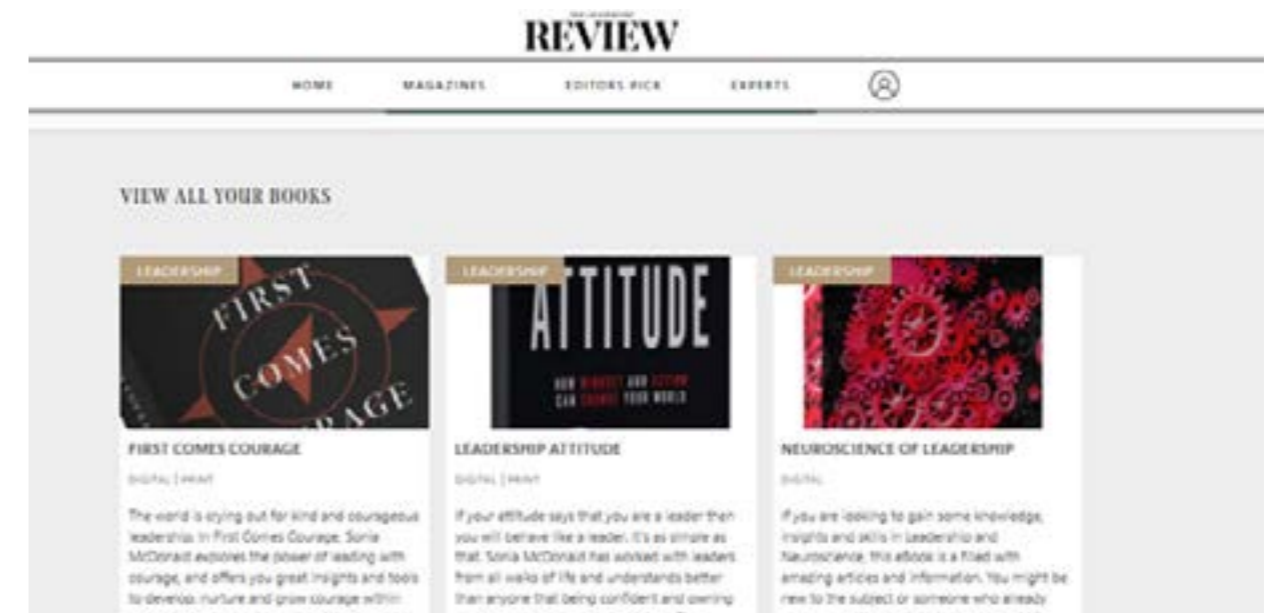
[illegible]
REVIEW

HOME MAGAZINES EDITORS PICK EXPERTS

VIEW ALL YOUR BOOKS

LEADERSHIP

FIRST COMES COURAGE

FIRST COMES COURAGE

DIGITAL | PRINT

The world is crying out for kind and courageous leadership. In First Comes Courage, Sonia McDonald exposes the power of leading with courage, and offers you great insights and tools to develop, nurture and grow courage within

LEADERSHIP

ATTITUDE

HOW MINDSET AND ACTION CAN CHANGE YOUR WORLD

LEADERSHIP ATTITUDE

DIGITAL | PRINT

If your attitude says that you are a leader then you will believe like a leader. It's as simple as that. Sonia McDonald has worked with leaders from all walks of life and understands better than anyone that being confident and owning

LEADERSHIP

NEUROSCIENCE OF LEADERSHIP

DIGITAL

If you are looking to gain some knowledge, insights and skills in Leadership and Neuroscience, this eBook is a filled with amazing articles and information. You might be new to the subject or someone who already